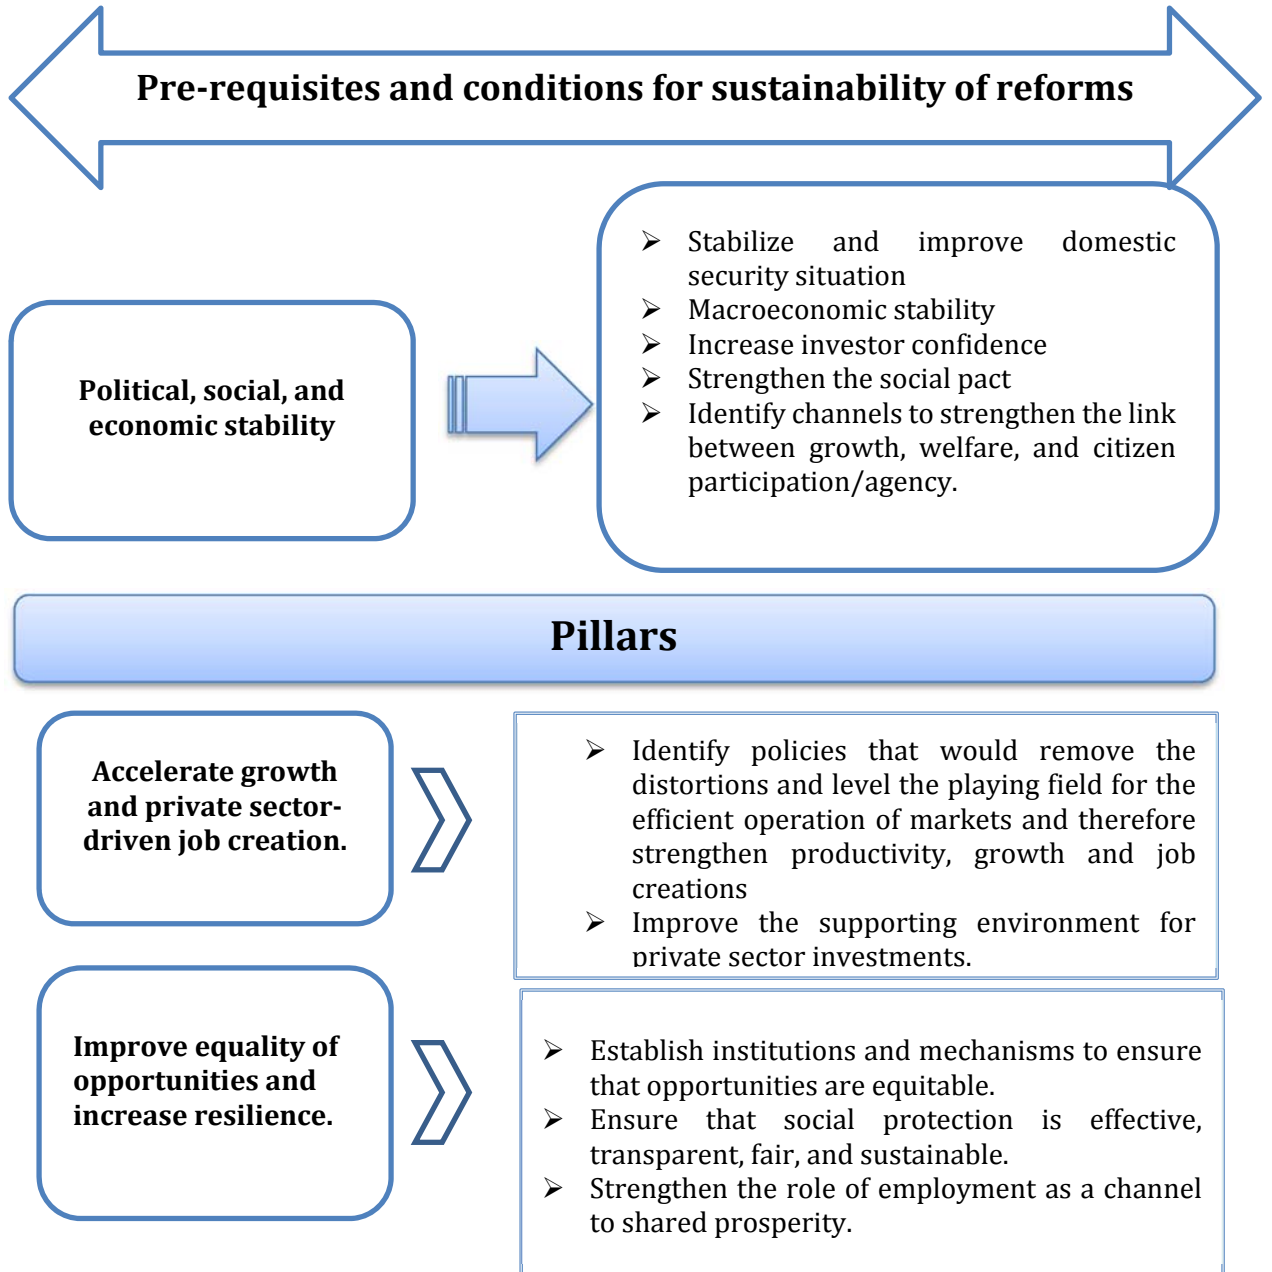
Pre-requisites and conditions for sustainability of reforms

Political, social, and economic stability

- Stabilize and improve domestic security situation
- Macroeconomic stability
- Increase investor confidence
- Strengthen the social pact
- Identify channels to strengthen the link between growth, welfare, and citizen participation/agency.

Pillars

Accelerate growth and private sector-driven job creation.

- Identify policies that would remove the distortions and level the playing field for the efficient operation of markets and therefore strengthen productivity, growth and job creations
- Improve the supporting environment for private sector investments.

Improve equality of opportunities and increase resilience.

- Establish institutions and mechanisms to ensure that opportunities are equitable.
- Ensure that social protection is effective, transparent, fair, and sustainable.
- Strengthen the role of employment as a channel to shared prosperity.